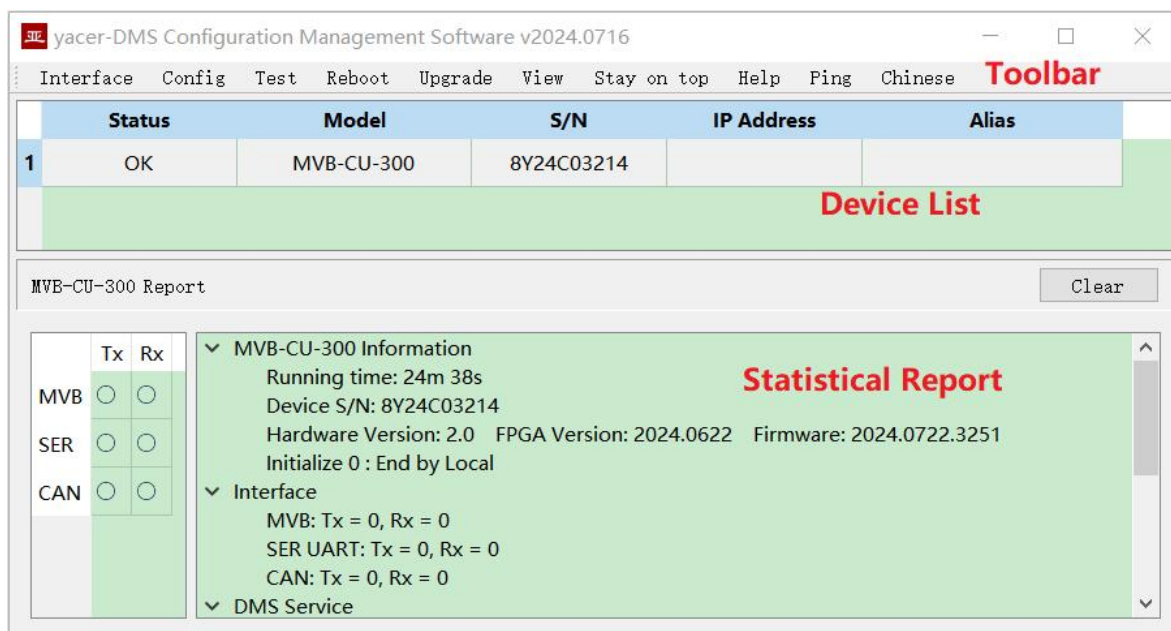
yacer-DMS Configuration Management Software v2024.0716

Interface Config Test Reboot Upgrade View Stay on top Help Ping Chinese Toolbar

| | Status | Model | S/N | IP Address | Alias |
|---|---|---|---|---|---|
| 1 | OK | MVB-CU-300 | 8Y24C03214 | | |

Device List

MVB-CU-300 Report

Clear

| | Tx | Rx |
|---|---|---|
| MVB | | |
| SER | | |
| CAN | | |

MVB-CU-300 Information
Running time: 24m 38s
Device S/N: 8Y24C03214
Hardware Version: 2.0 FPGA Version: 2024.0622 Firmware: 2024.0722.3251
Initialize 0 : End by Local
Interface
MVB: Tx = 0, Rx = 0
SER UART: Tx = 0, Rx = 0
CAN: Tx = 0, Rx = 0
DMS Service

Statistical Report